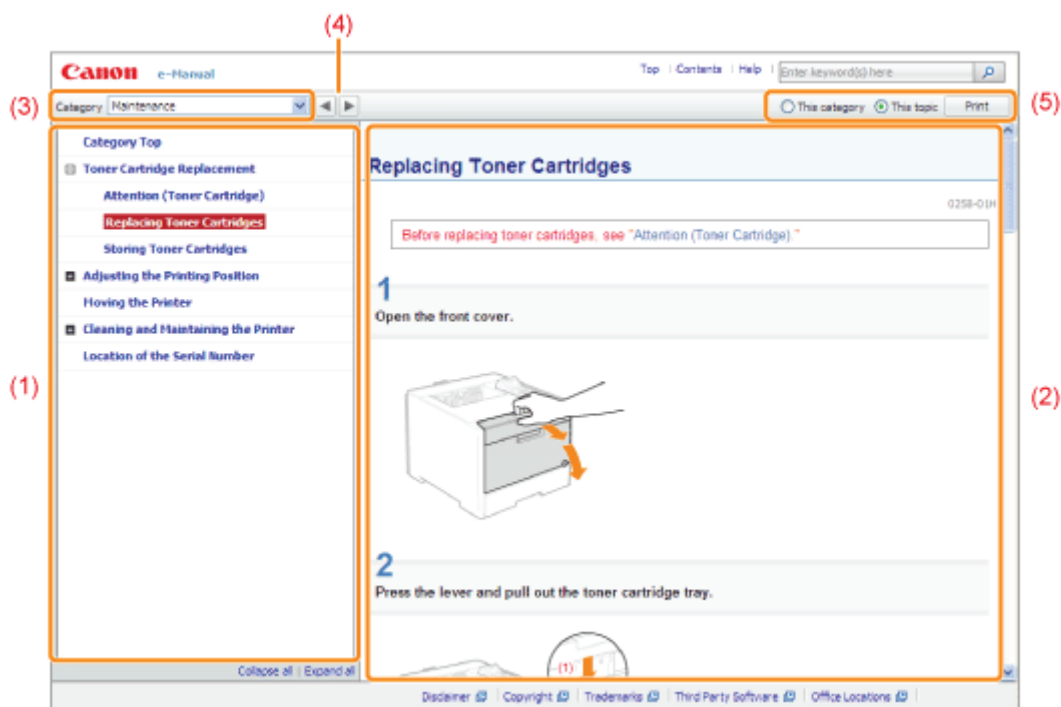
(4)

Canon e-Manual

Top | Contents | Help | Enter keyword(s) here

(3) Category Maintenance

This category This topic Print (5)

Category Top

Toner Cartridge Replacement

Attention (Toner Cartridge)

Replacing Toner Cartridges

Storing Toner Cartridges

Adjusting the Printing Position

Moving the Printer

Cleaning and Maintaining the Printer

Location of the Serial Number

(1)

Collapse all | Expand all

Replacing Toner Cartridges

0258-01H

Before replacing toner cartridges, see "Attention (Toner Cartridge)."

1

Open the front cover.

(2)

2

Press the lever and pull out the toner cartridge tray.

(1)

Disclaimer | Copyright | Trademarks | Third Party Software | Office Locations